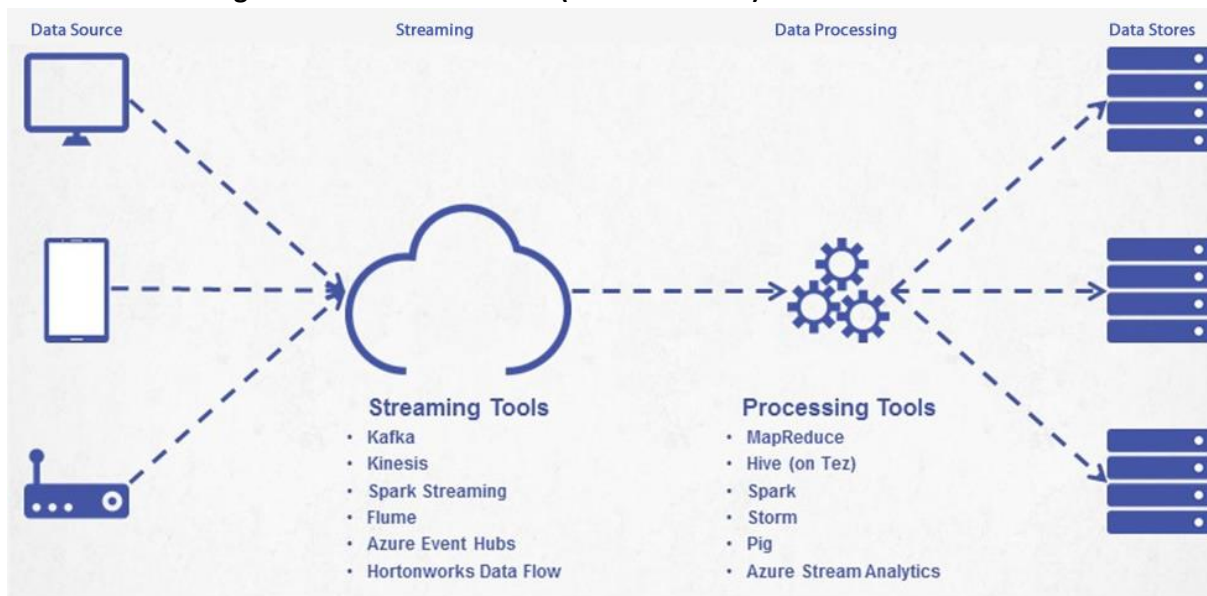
Data Source

Streaming

Data Processing

Data Stores

Streaming Tools
- Kafka
- Kinesis
- Spark Streaming
- Flume
- Azure Event Hubs
- Hortonworks Data Flow

Processing Tools
- MapReduce
- Hive (on Tez)
- Spark
- Storm
- Pig
- Azure Stream Analytics